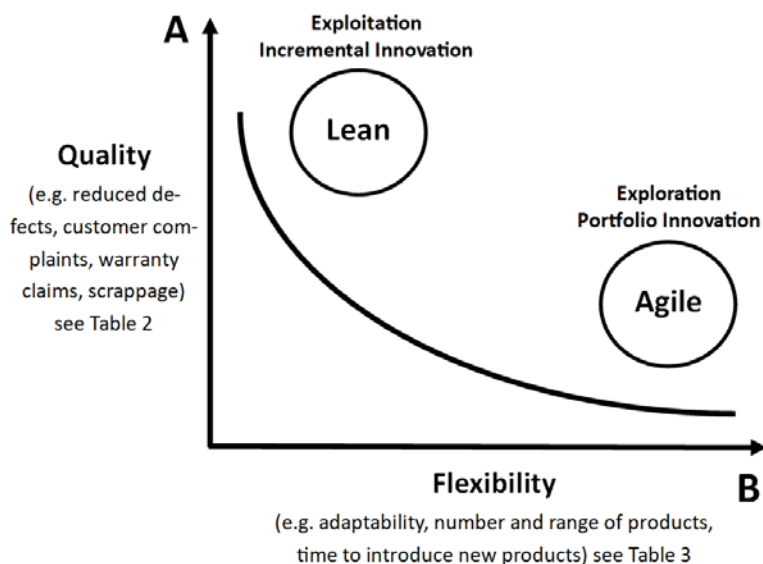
A

Exploitation
Incremental Innovation

Lean

Quality
(e.g. reduced defects, customer complaints, warranty claims, scrappage) see Table 2

Exploration
Portfolio Innovation

Agile

Flexibility
(e.g. adaptability, number and range of products, time to introduce new products) see Table 3

B